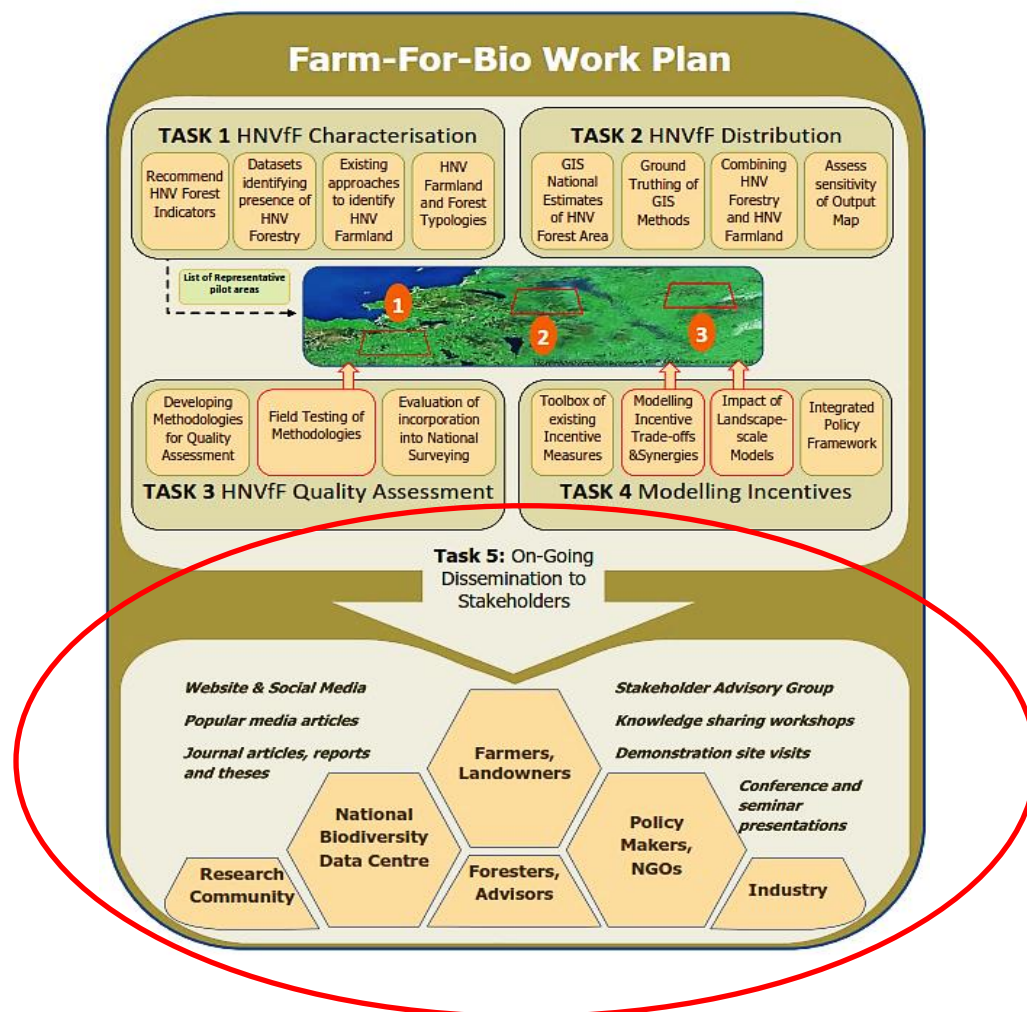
Farm-For-Bio Work Plan

TASK 1 HNVfF Characterisation

Recommend HNV Forest Indicators

Datasets identifying presence of HNV Forestry

Existing approaches to identify HNV Farmland

HNV Farmland and Forest Typologies

TASK 2 HNVfF Distribution

GIS National Estimates of HNV Forest Area

Ground Truthing of GIS Methods

Combining HNV Forestry and HNV Farmland

Assess sensitivity of Output Map

List of Representative pilot areas

1

2

3

Developing Methodologies for Quality Assessment

Field Testing of Methodologies

Evaluation of incorporation into National Surveying

Toolbox of existing Incentive Measures

Modelling Incentive Trade-offs &Synergies

Impact of Landscape-scale Models

Integrated Policy Framework

TASK 3 HNVfF Quality Assessment

TASK 4 Modelling Incentives

Task 5: On-Going Dissemination to Stakeholders

Website & Social Media

Popular media articles

Journal articles, reports and theses

Stakeholder Advisory Group

Knowledge sharing workshops

Demonstration site visits

Conference and seminar presentations

Farmers, Landowners

National Biodiversity Data Centre

Policy Makers, NGOs

Research Community

Foresters, Advisors

Industry